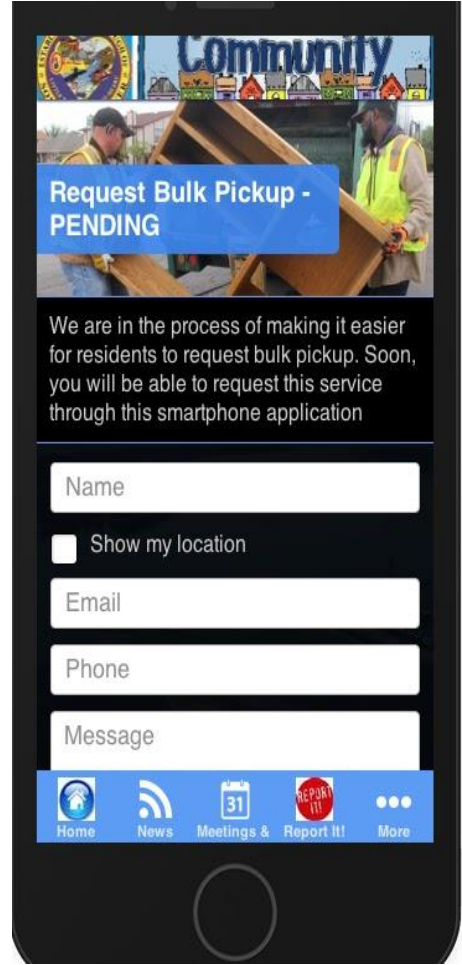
Community

Request Bulk Pickup - PENDING

We are in the process of making it easier for residents to request bulk pickup. Soon, you will be able to request this service through this smartphone application

Name

Show my location

Email

Phone

Message

Home
News
31
Meetings &
REPORT IT!
Report It!
More